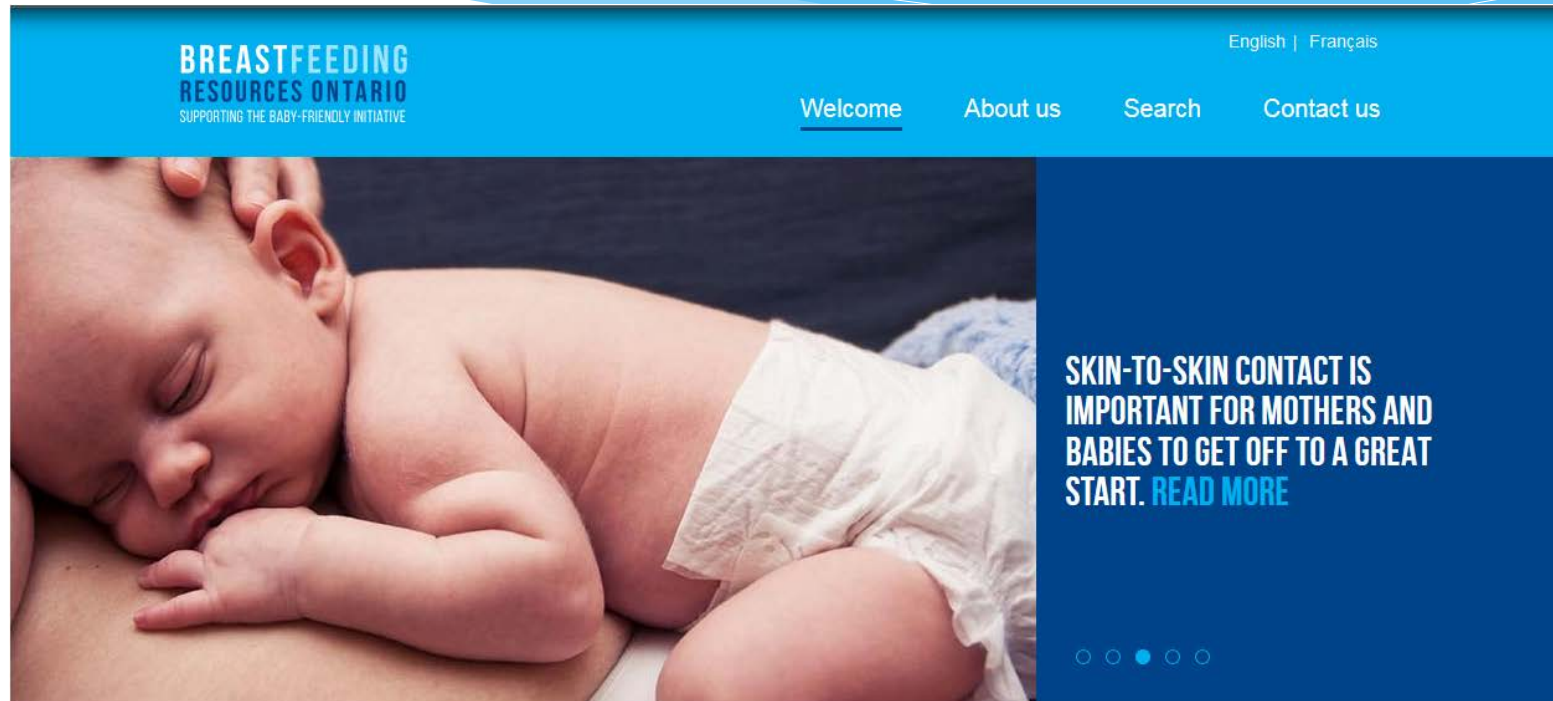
BREASTFEEDING
RESOURCES ONTARIO
SUPPORTING THE BABY-FRIENDLY INITIATIVE

English | Français

Welcome About us Search Contact us

SKIN-TO-SKIN CONTACT IS IMPORTANT FOR MOTHERS AND BABIES TO GET OFF TO A GREAT START. READ MORE